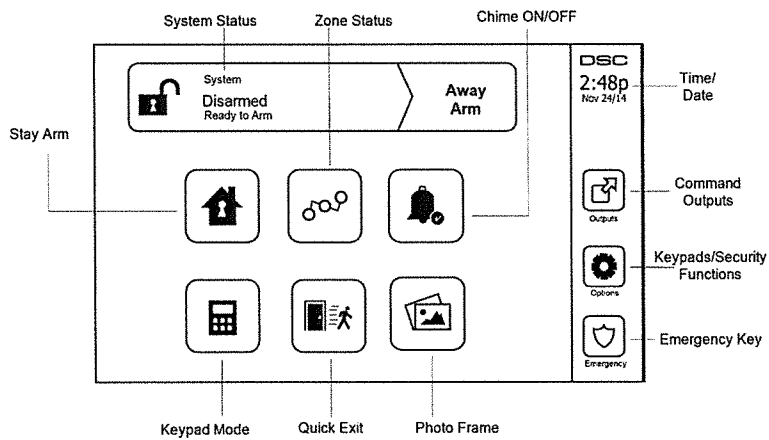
System Status

Zone Status

Chime ON/OFF

System

Disarmed
Ready to Arm

Away Arm

DSC

2:48p
Nov 24/14

Time/ Date

Stay Arm

Outputs

Command Outputs

Options

Keypads/Security Functions

Emergency

Emergency Key

Keypad Mode

Quick Exit

Photo Frame